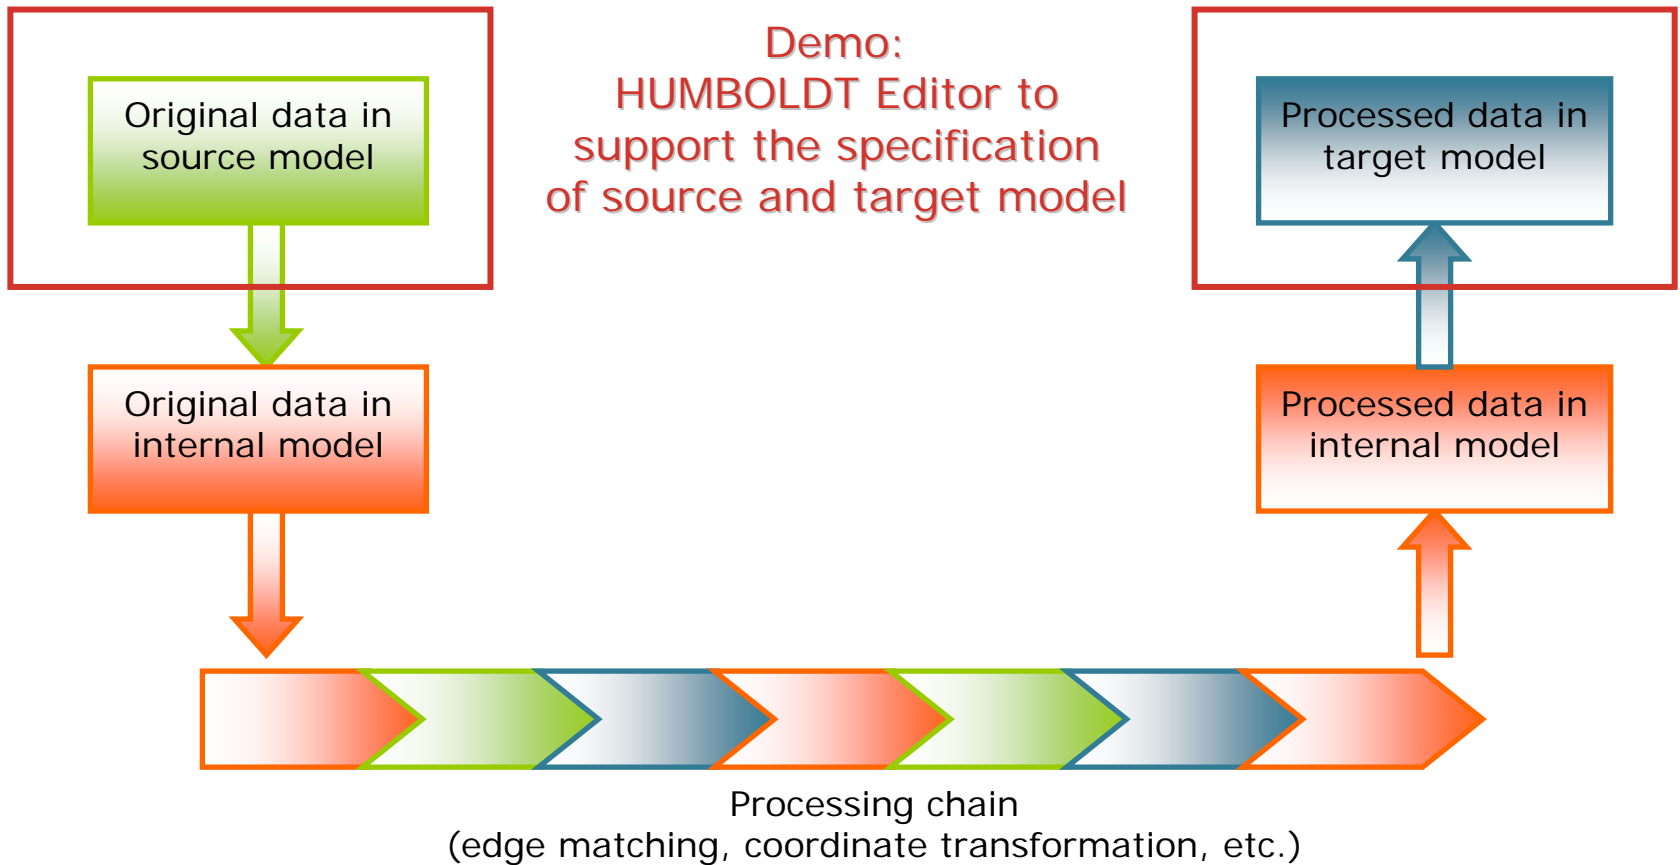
Original data in source model

Demo:
HUMBOLDT Editor to support the specification of source and target model

Processed data in target model

Original data in internal model

Processed data in internal model

Processing chain
(edge matching, coordinate transformation, etc.)